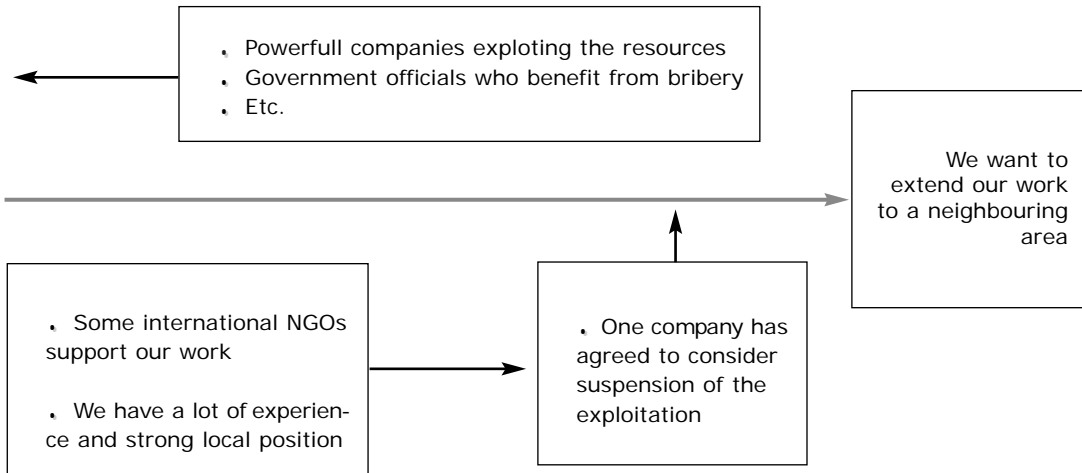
. Powerfull companies exploting the resources
. Government officials who benefit from bribery
. Etc.

We want to extend our work to a neighbouring area

. Some international NGOs support our work

. We have a lot of experience and strong local position

. One company has agreed to consider suspension of the exploitation